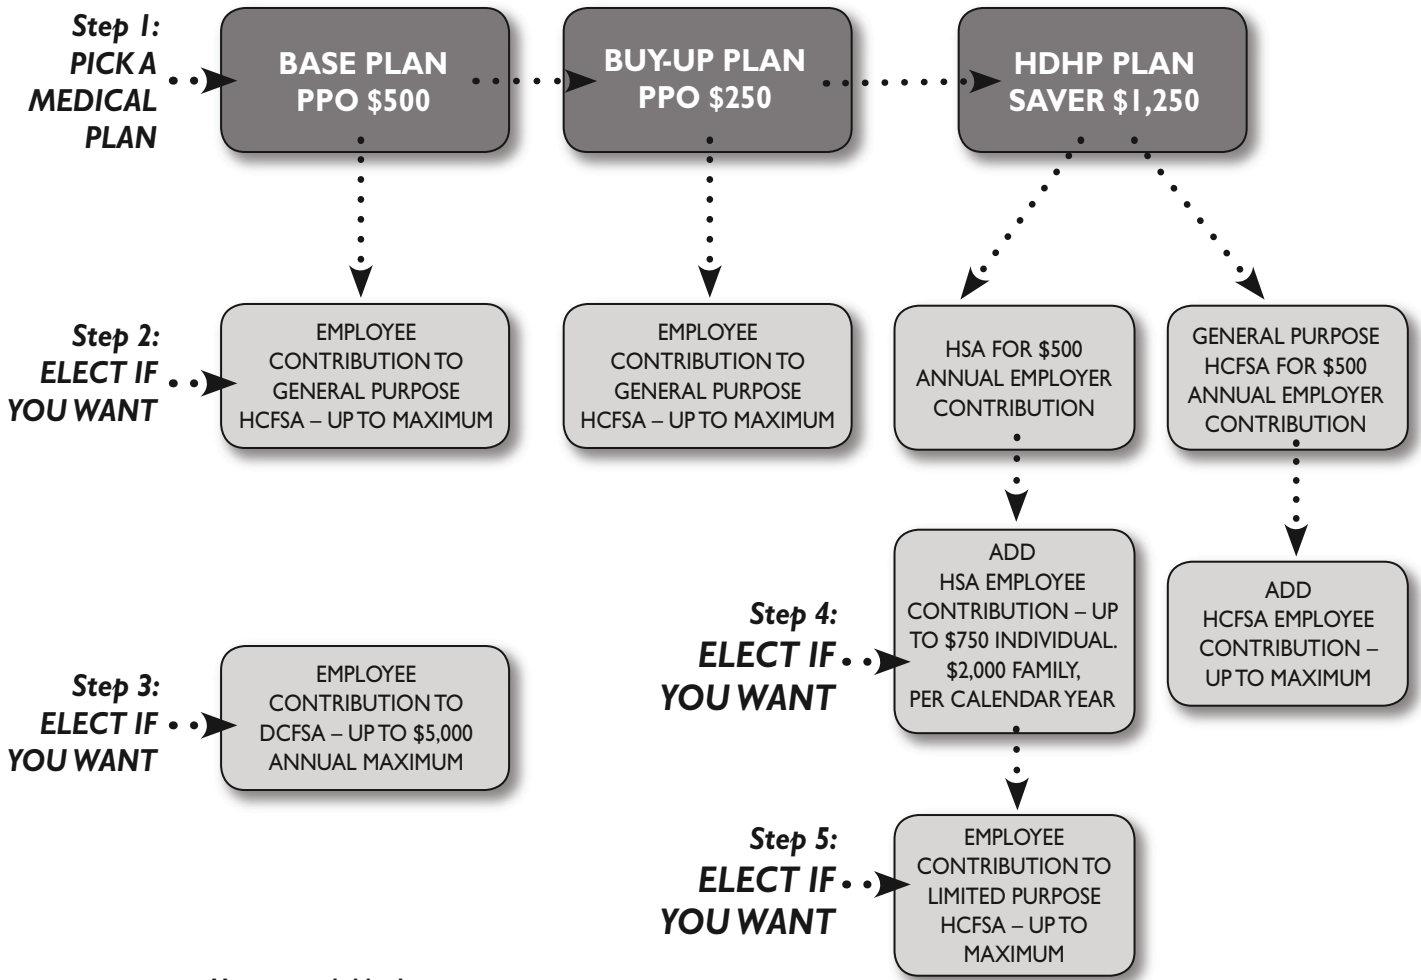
Step 1: PICK A MEDICAL PLAN

BASE PLAN PPO $500

BUY-UP PLAN PPO $250

HDHP PLAN SAVER $1,250

Step 2: ELECT IF YOU WANT

EMPLOYEE CONTRIBUTION TO GENERAL PURPOSE HCFSA – UP TO MAXIMUM

EMPLOYEE CONTRIBUTION TO GENERAL PURPOSE HCFSA – UP TO MAXIMUM

HSA FOR $500 ANNUAL EMPLOYER CONTRIBUTION

GENERAL PURPOSE HCFSA FOR $500 ANNUAL EMPLOYER CONTRIBUTION

Step 4: ELECT IF YOU WANT

ADD HSA EMPLOYEE CONTRIBUTION – UP TO $750 INDIVIDUAL. $2,000 FAMILY, PER CALENDAR YEAR

ADD HCFSA EMPLOYEE CONTRIBUTION – UP TO MAXIMUM

Step 3: ELECT IF YOU WANT

EMPLOYEE CONTRIBUTION TO DCFSA – UP TO $5,000 ANNUAL MAXIMUM

Step 5: ELECT IF YOU WANT

EMPLOYEE CONTRIBUTION TO LIMITED PURPOSE HCFSA – UP TO MAXIMUM

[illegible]